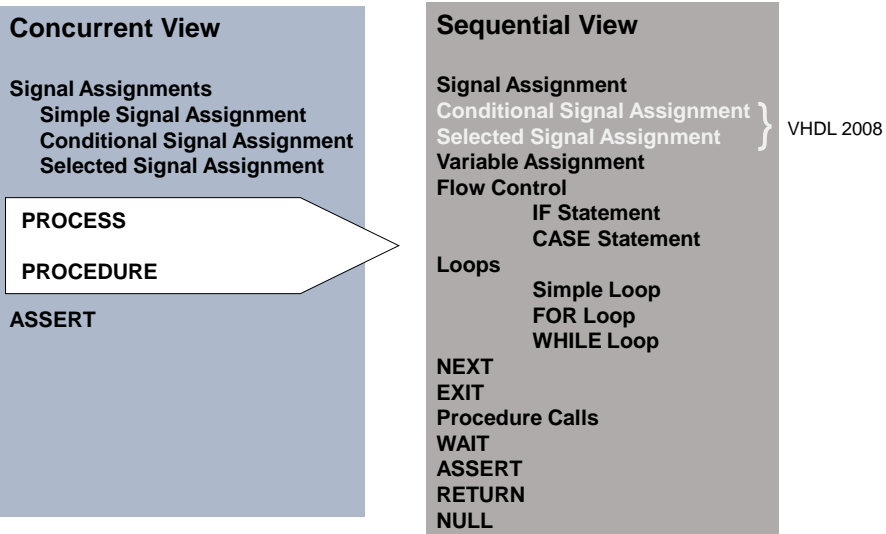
Concurrent View

Signal Assignments
Simple Signal Assignment
Conditional Signal Assignment
Selected Signal Assignment

PROCESS

PROCEDURE

ASSERT

Sequential View

Signal Assignment
Conditional Signal Assignment
Selected Signal Assignment
VHDL 2008
Variable Assignment
Flow Control
IF Statement
CASE Statement
Loops
Simple Loop
FOR Loop
WHILE Loop
NEXT
EXIT
Procedure Calls
WAIT
ASSERT
RETURN
NULL